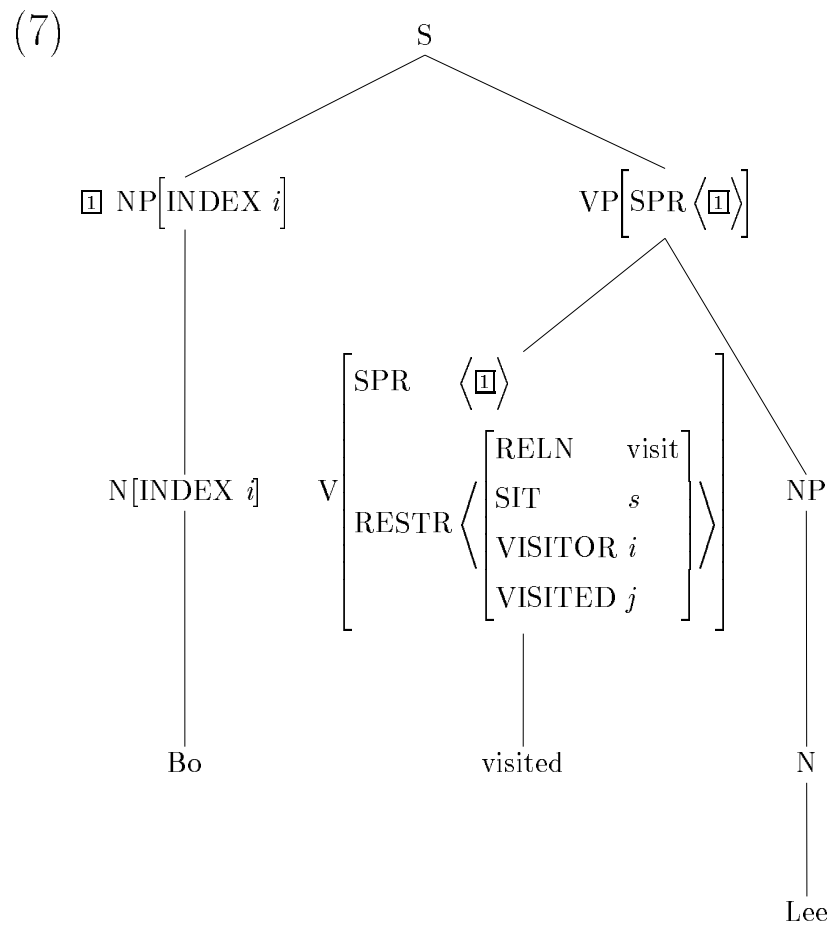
(7)

S

$\boxed{1}$ NP$\left[\text{INDEX } i\right]$

VP$\left[\text{SPR } \left\langle \boxed{1} \right\rangle\right]$

N[INDEX $i$]

V$\begin{bmatrix} \text{SPR} & \left\langle \boxed{1} \right\rangle \\ \text{RESTR} & \left\langle \begin{bmatrix} \text{RELN} & \text{visit} \\ \text{SIT} & s \\ \text{VISITOR} & i \\ \text{VISITED} & j \end{bmatrix} \right\rangle \end{bmatrix}$

NP

Bo

visited

N

Lee